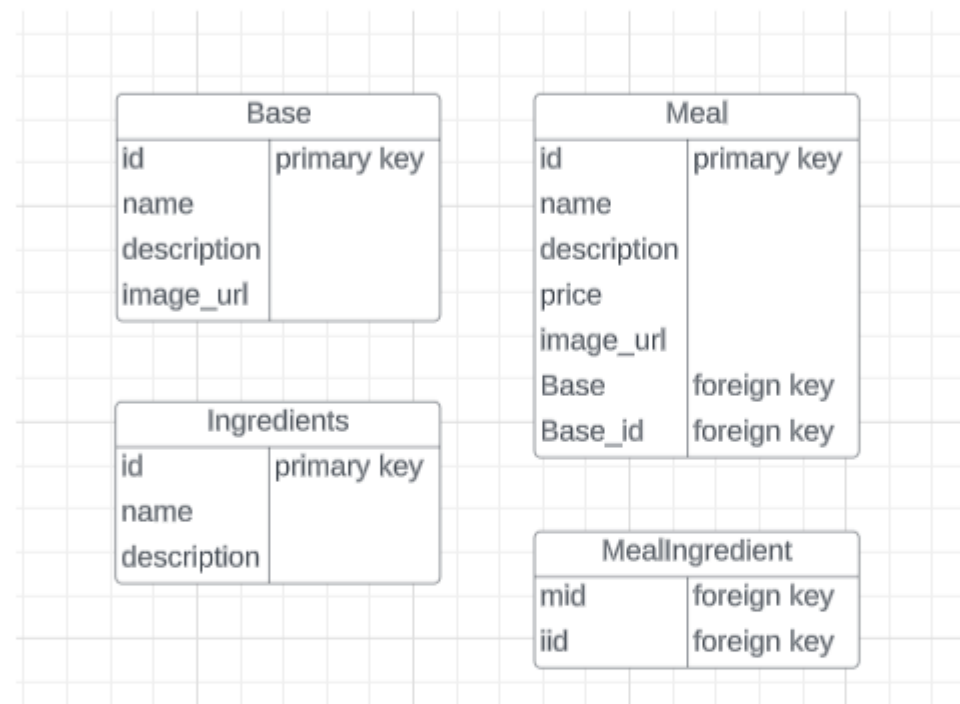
Base

| id | primary key |
|---|---|
| name | |
| description | |
| image_url | |

Meal

| id | primary key |
|---|---|
| name | |
| description | |
| price | |
| image_url | |
| Base | foreign key |
| Base_id | foreign key |

Ingredients

| id | primary key |
|---|---|
| name | |
| description | |

MealIngredient

| mid | foreign key |
|---|---|
| iid | foreign key |